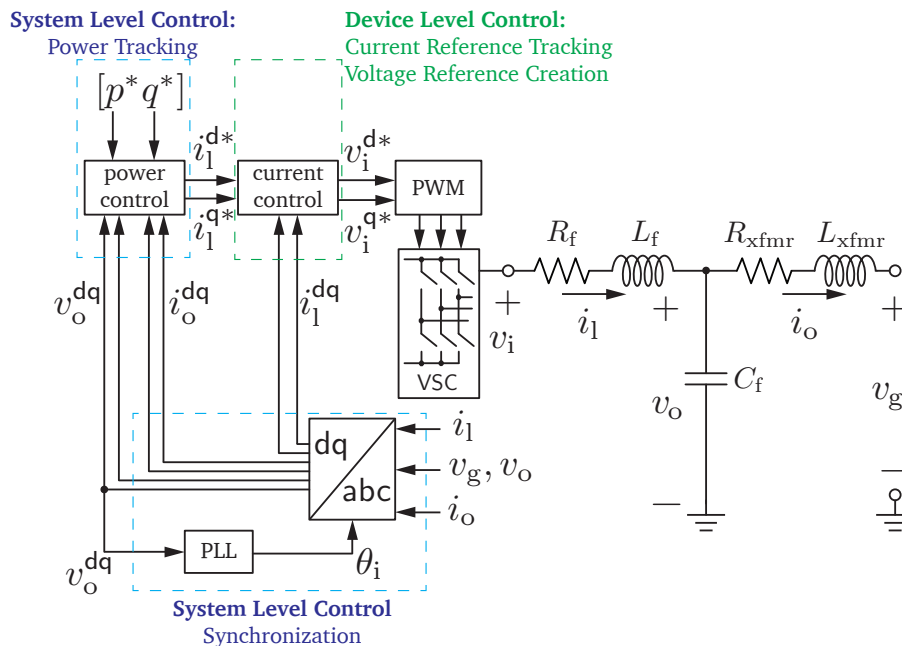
System Level Control:
Power Tracking

Device Level Control:
Current Reference Tracking
Voltage Reference Creation

$[p^* q^*]$

power control

$i_l^{d*}$

$i_l^{q*}$

current control

$v_i^{d*}$

$v_i^{q*}$

PWM

$R_f$

$L_f$

$R_{xfmr}$

$L_{xfmr}$

$+$

$v_i$

$i_l$

$+$

$i_o$

$+$

VSC

$C_f$

$v_o$

$v_g$

$-$

$-$

$v_o^{dq}$

$i_o^{dq}$

$i_l^{dq}$

dq

abc

$i_l$

$v_g, v_o$

$i_o$

PLL

$\theta_i$

$v_o^{dq}$

System Level Control
Synchronization